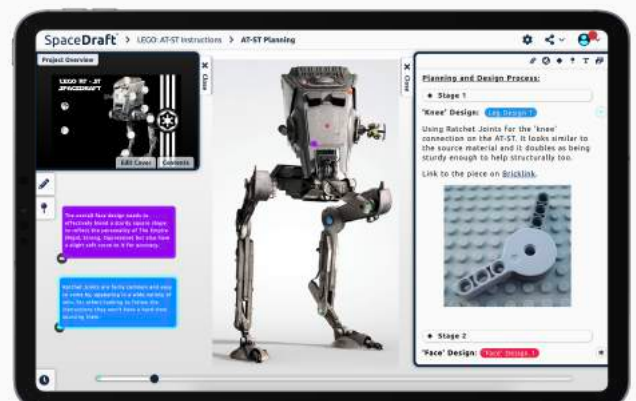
SpaceDraft > LEGO: AT-ST Instructions > AT-ST Planning

Project Overview

LEGO AT - ST SPACEDRAFT

Edit Cover Contents

Close

The overall face design needs to effectively bond a sturdy square shape to reflect the personality of The Empire (Rigid, Strong, Oppressive) but also have a slight soft curve to it for accuracy.

Ratchet Joints are fairly common and easy to come by appearing in a wide variety of sets. For others looking to follow the instructions they won't have a hard time sourcing them.

Close

Planning and Design Process:

Stage 1

'Knee' Design: Leg Design 1

Using Ratchet Joints for the 'knee' connection on the AT-ST. It looks similar to the source material and it doubles as being sturdy enough to help structurally too.

Link to the piece on Bricklink.

Stage 2

'Face' Design: 'Face' Design 1